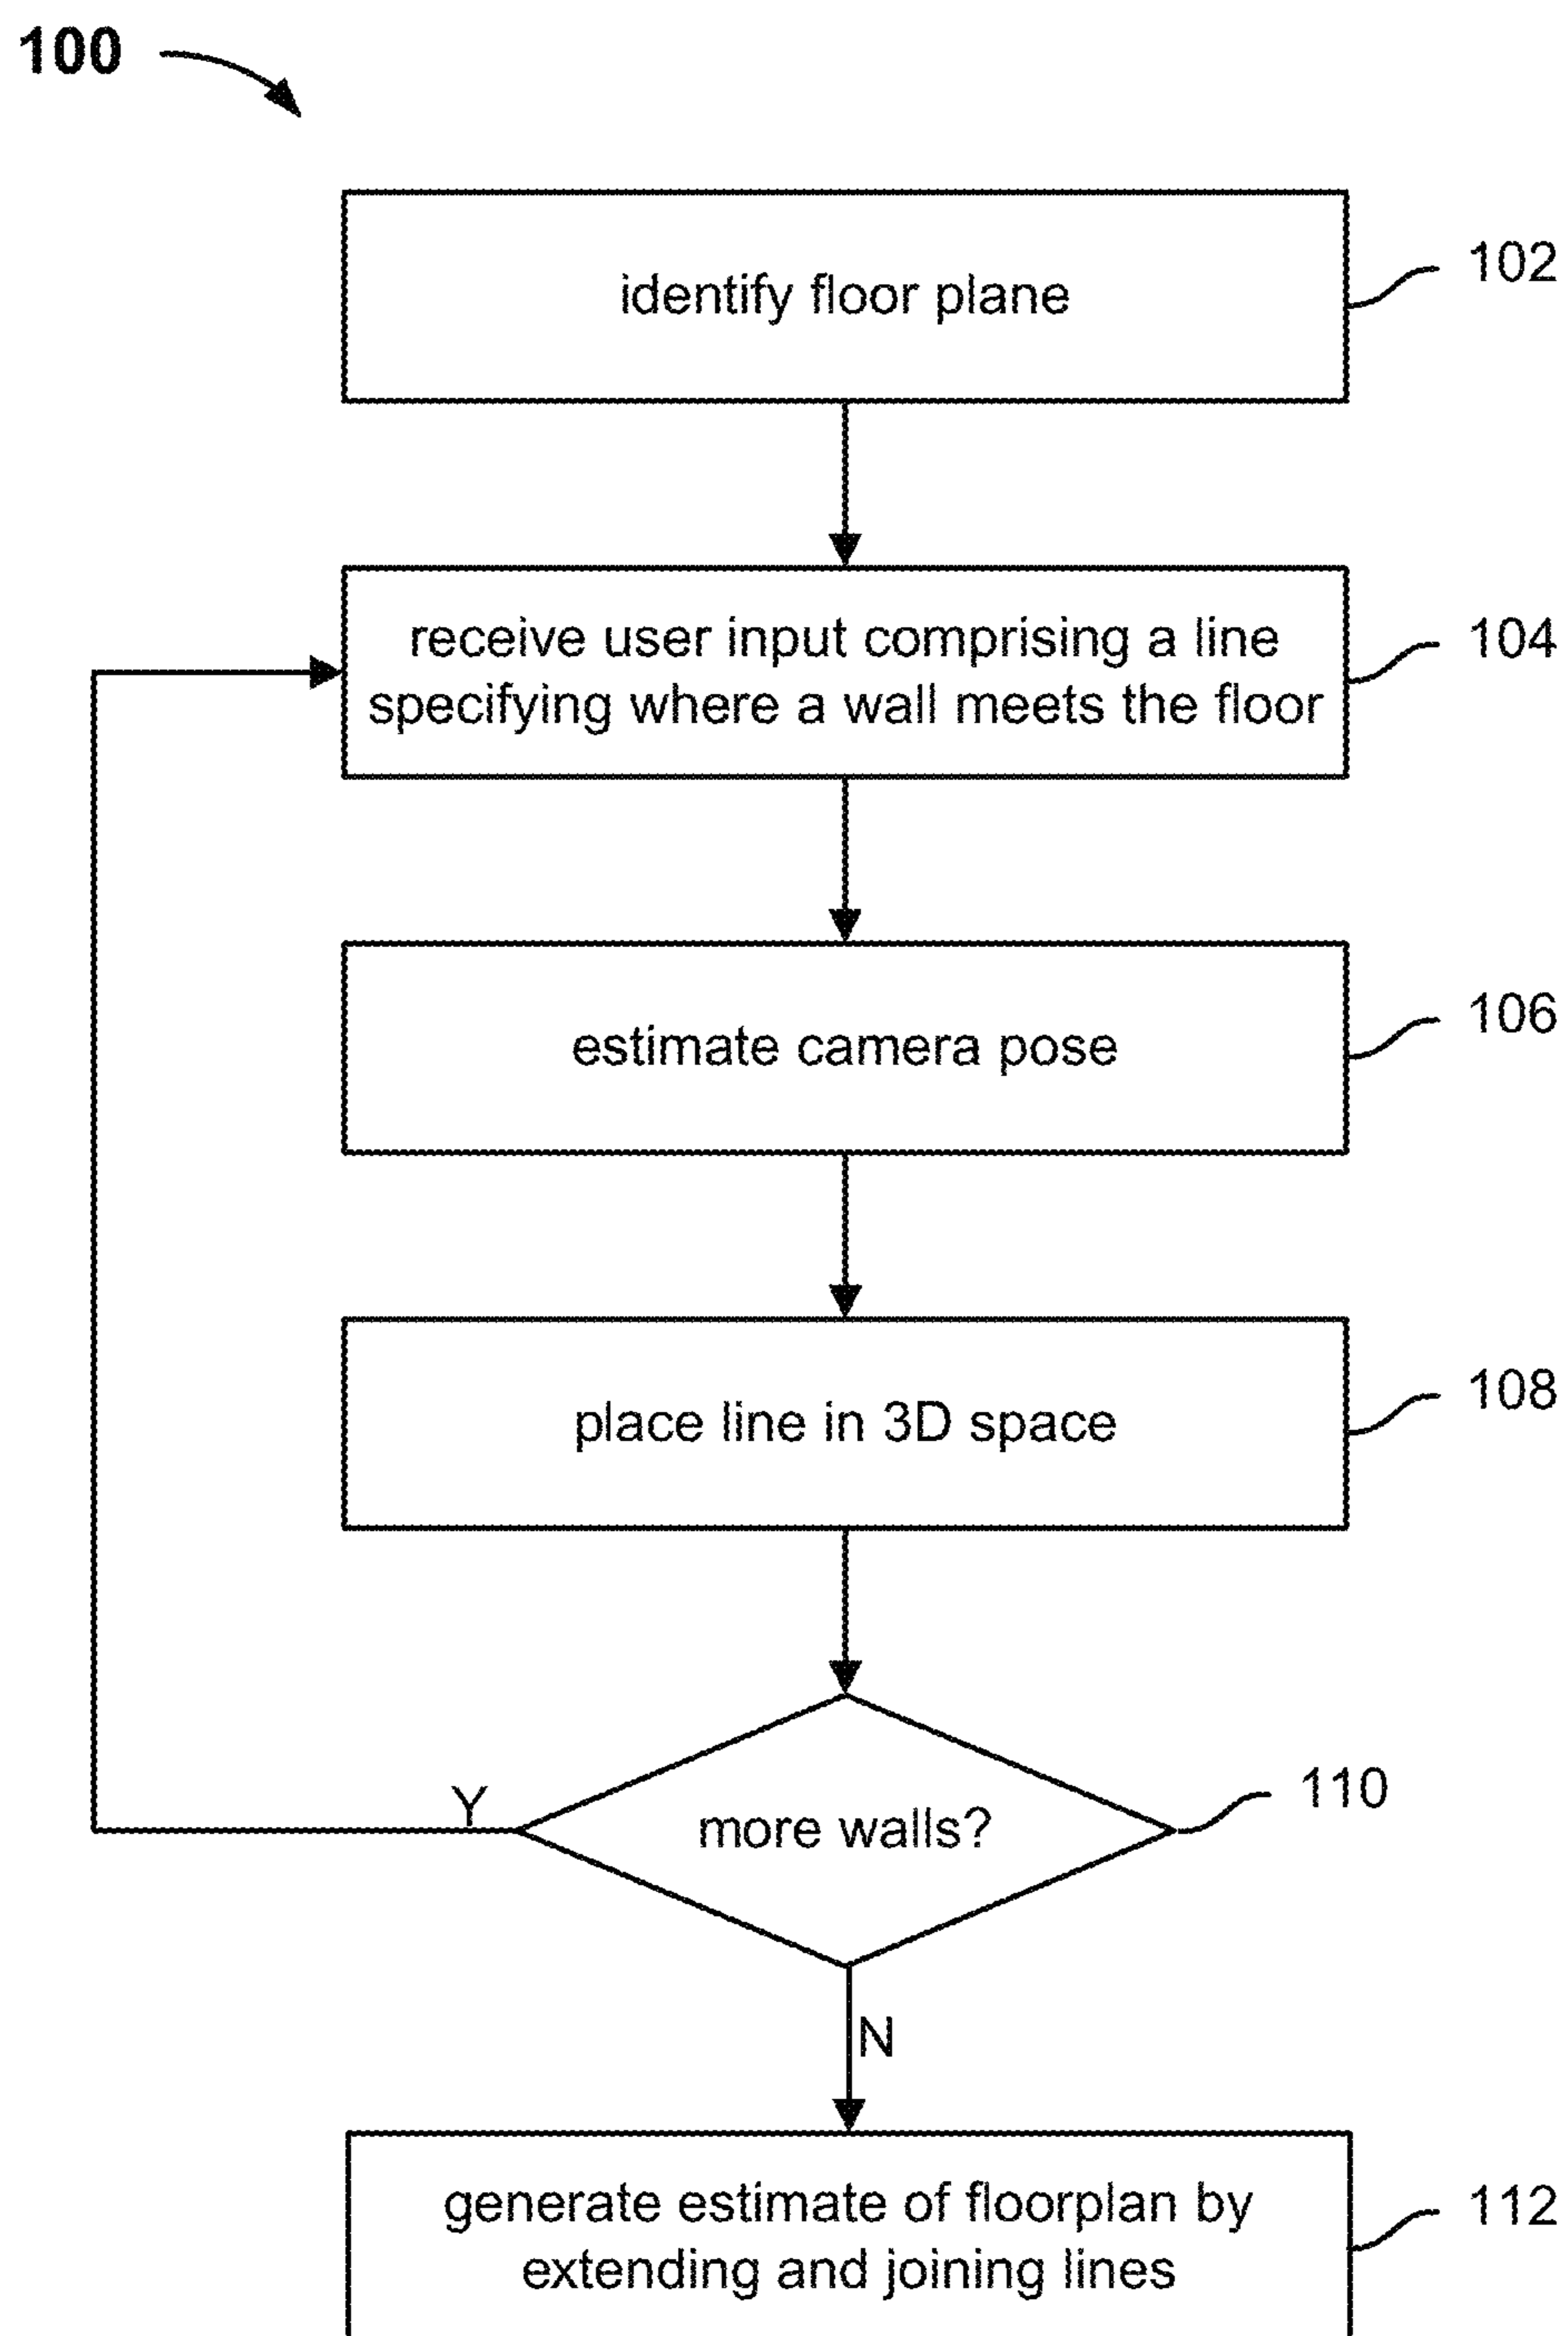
100

identify floor plane

102

receive user input comprising a line specifying where a wall meets the floor

104

estimate camera pose

106

place line in 3D space

108

Y

more walls?

110

N

generate estimate of floorplan by extending and joining lines

112